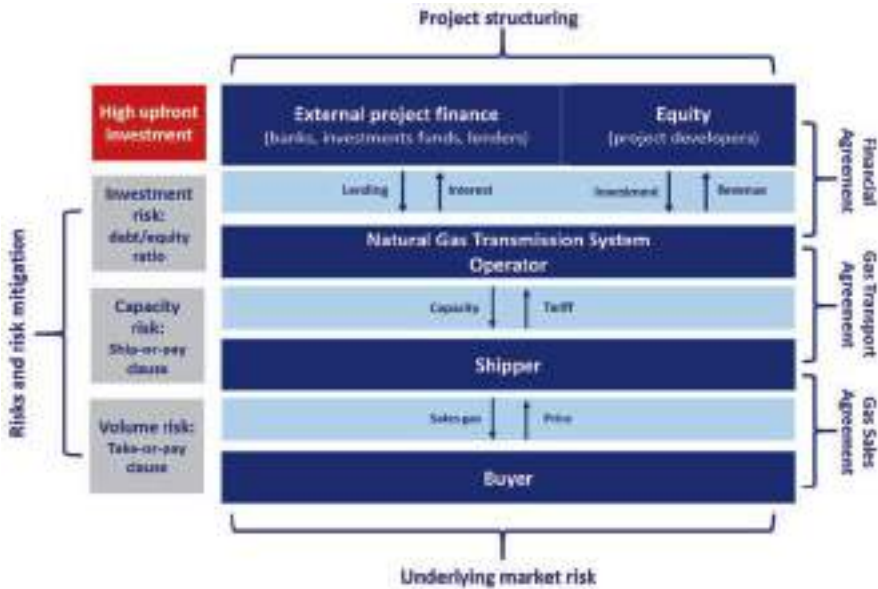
Project structuring

High upfront investment

External project finance
(banks, investments funds, lenders)

Equity
(project developers)

Financial Agreement

Investment risk: debt/equity ratio

Lending

Interest

Investment

Revenue

Natural Gas Transmission System Operator

Gas Transport Agreement

Risks and risk mitigation

Capacity risk: Ship-or-pay clause

Capacity

Tariff

Shipper

Gas Sales Agreement

Volume risk: Take-or-pay clause

Sales gas

Price

Buyer

Underlying market risk